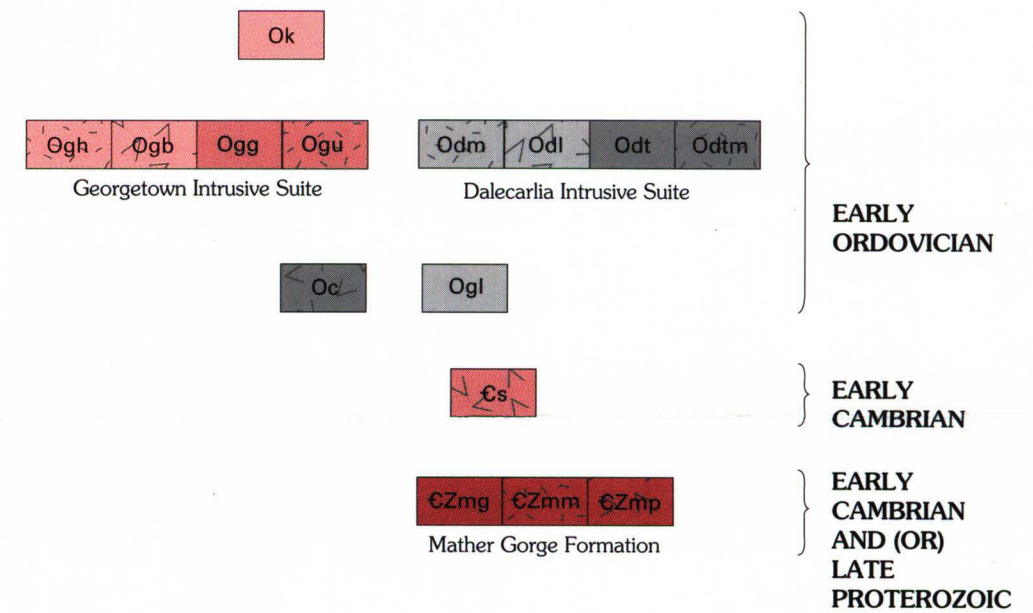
Ok

Ogh | Ogb | Ogg | Ogu

Georgetown Intrusive Suite

Odm | Odl | Odt | Odtm

Dalecarlia Intrusive Suite

Oc

Ogl

EARLY ORDOVICIAN

Ꞓs

EARLY CAMBRIAN

ꞒZmg | ꞒZmm | ꞒZmp

Mather Gorge Formation

EARLY CAMBRIAN AND (OR) LATE PROTEROZOIC